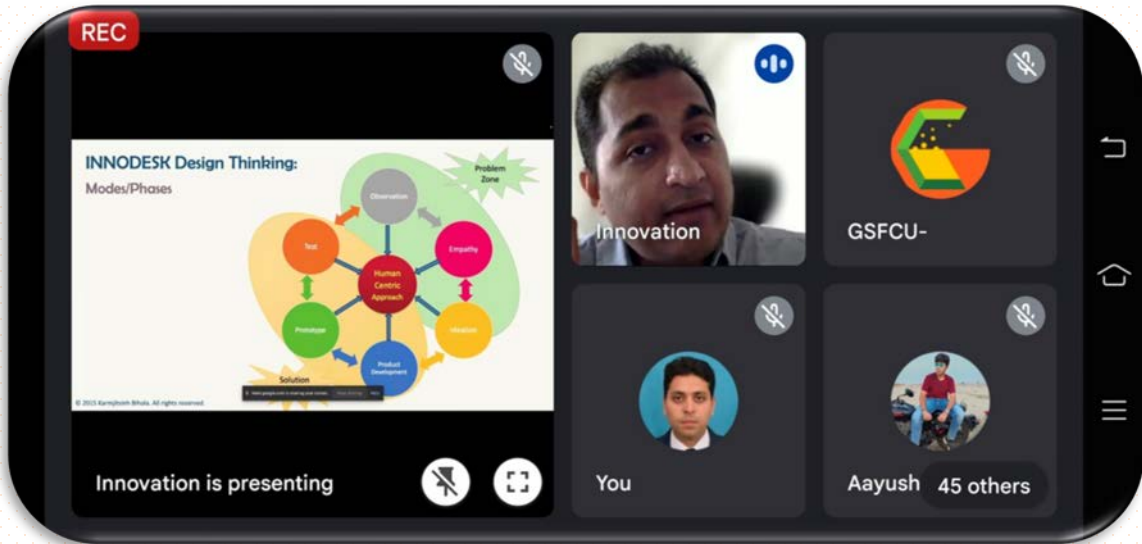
REC

INNODESK Design Thinking:

Modes/Phases

Problem Zone

Observation

Empathy

Ideation

Product Development

Prototype

Test

Human Centric Approach

Solution

© 2015 Karmjit Bhola. All rights reserved.

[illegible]

Innovation is presenting

Innovation

GSFCU-

You

Aayush

45 others